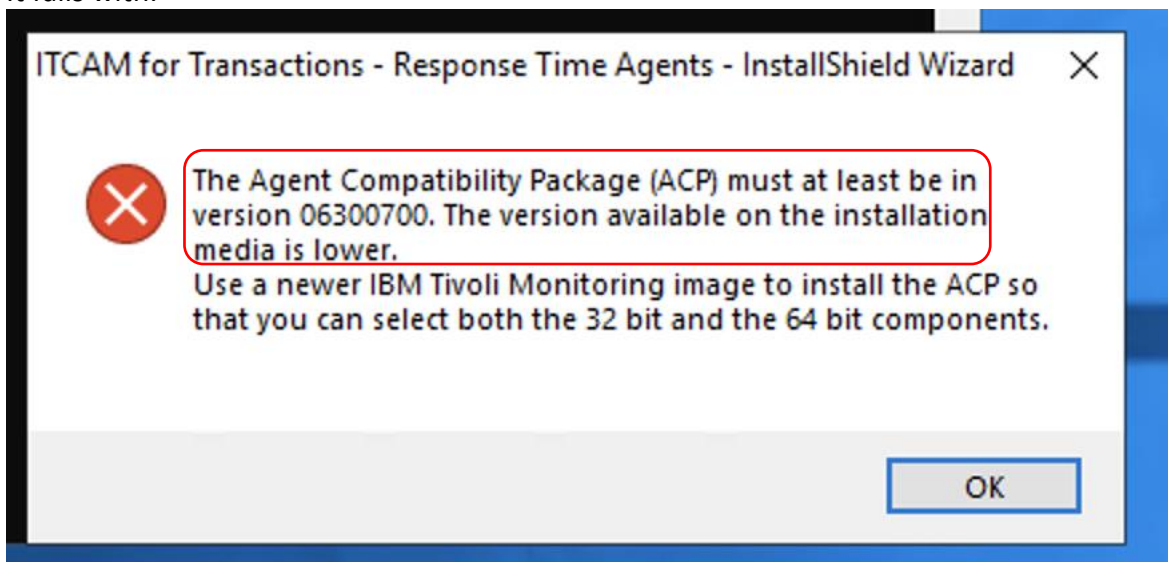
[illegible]

ITCAM for Transactions - Response Time Agents - InstallShield Wizard

The Agent Compatibility Package (ACP) must at least be in version 06300700. The version available on the installation media is lower.
Use a newer IBM Tivoli Monitoring image to install the ACP so that you can select both the 32 bit and the 64 bit components.

OK